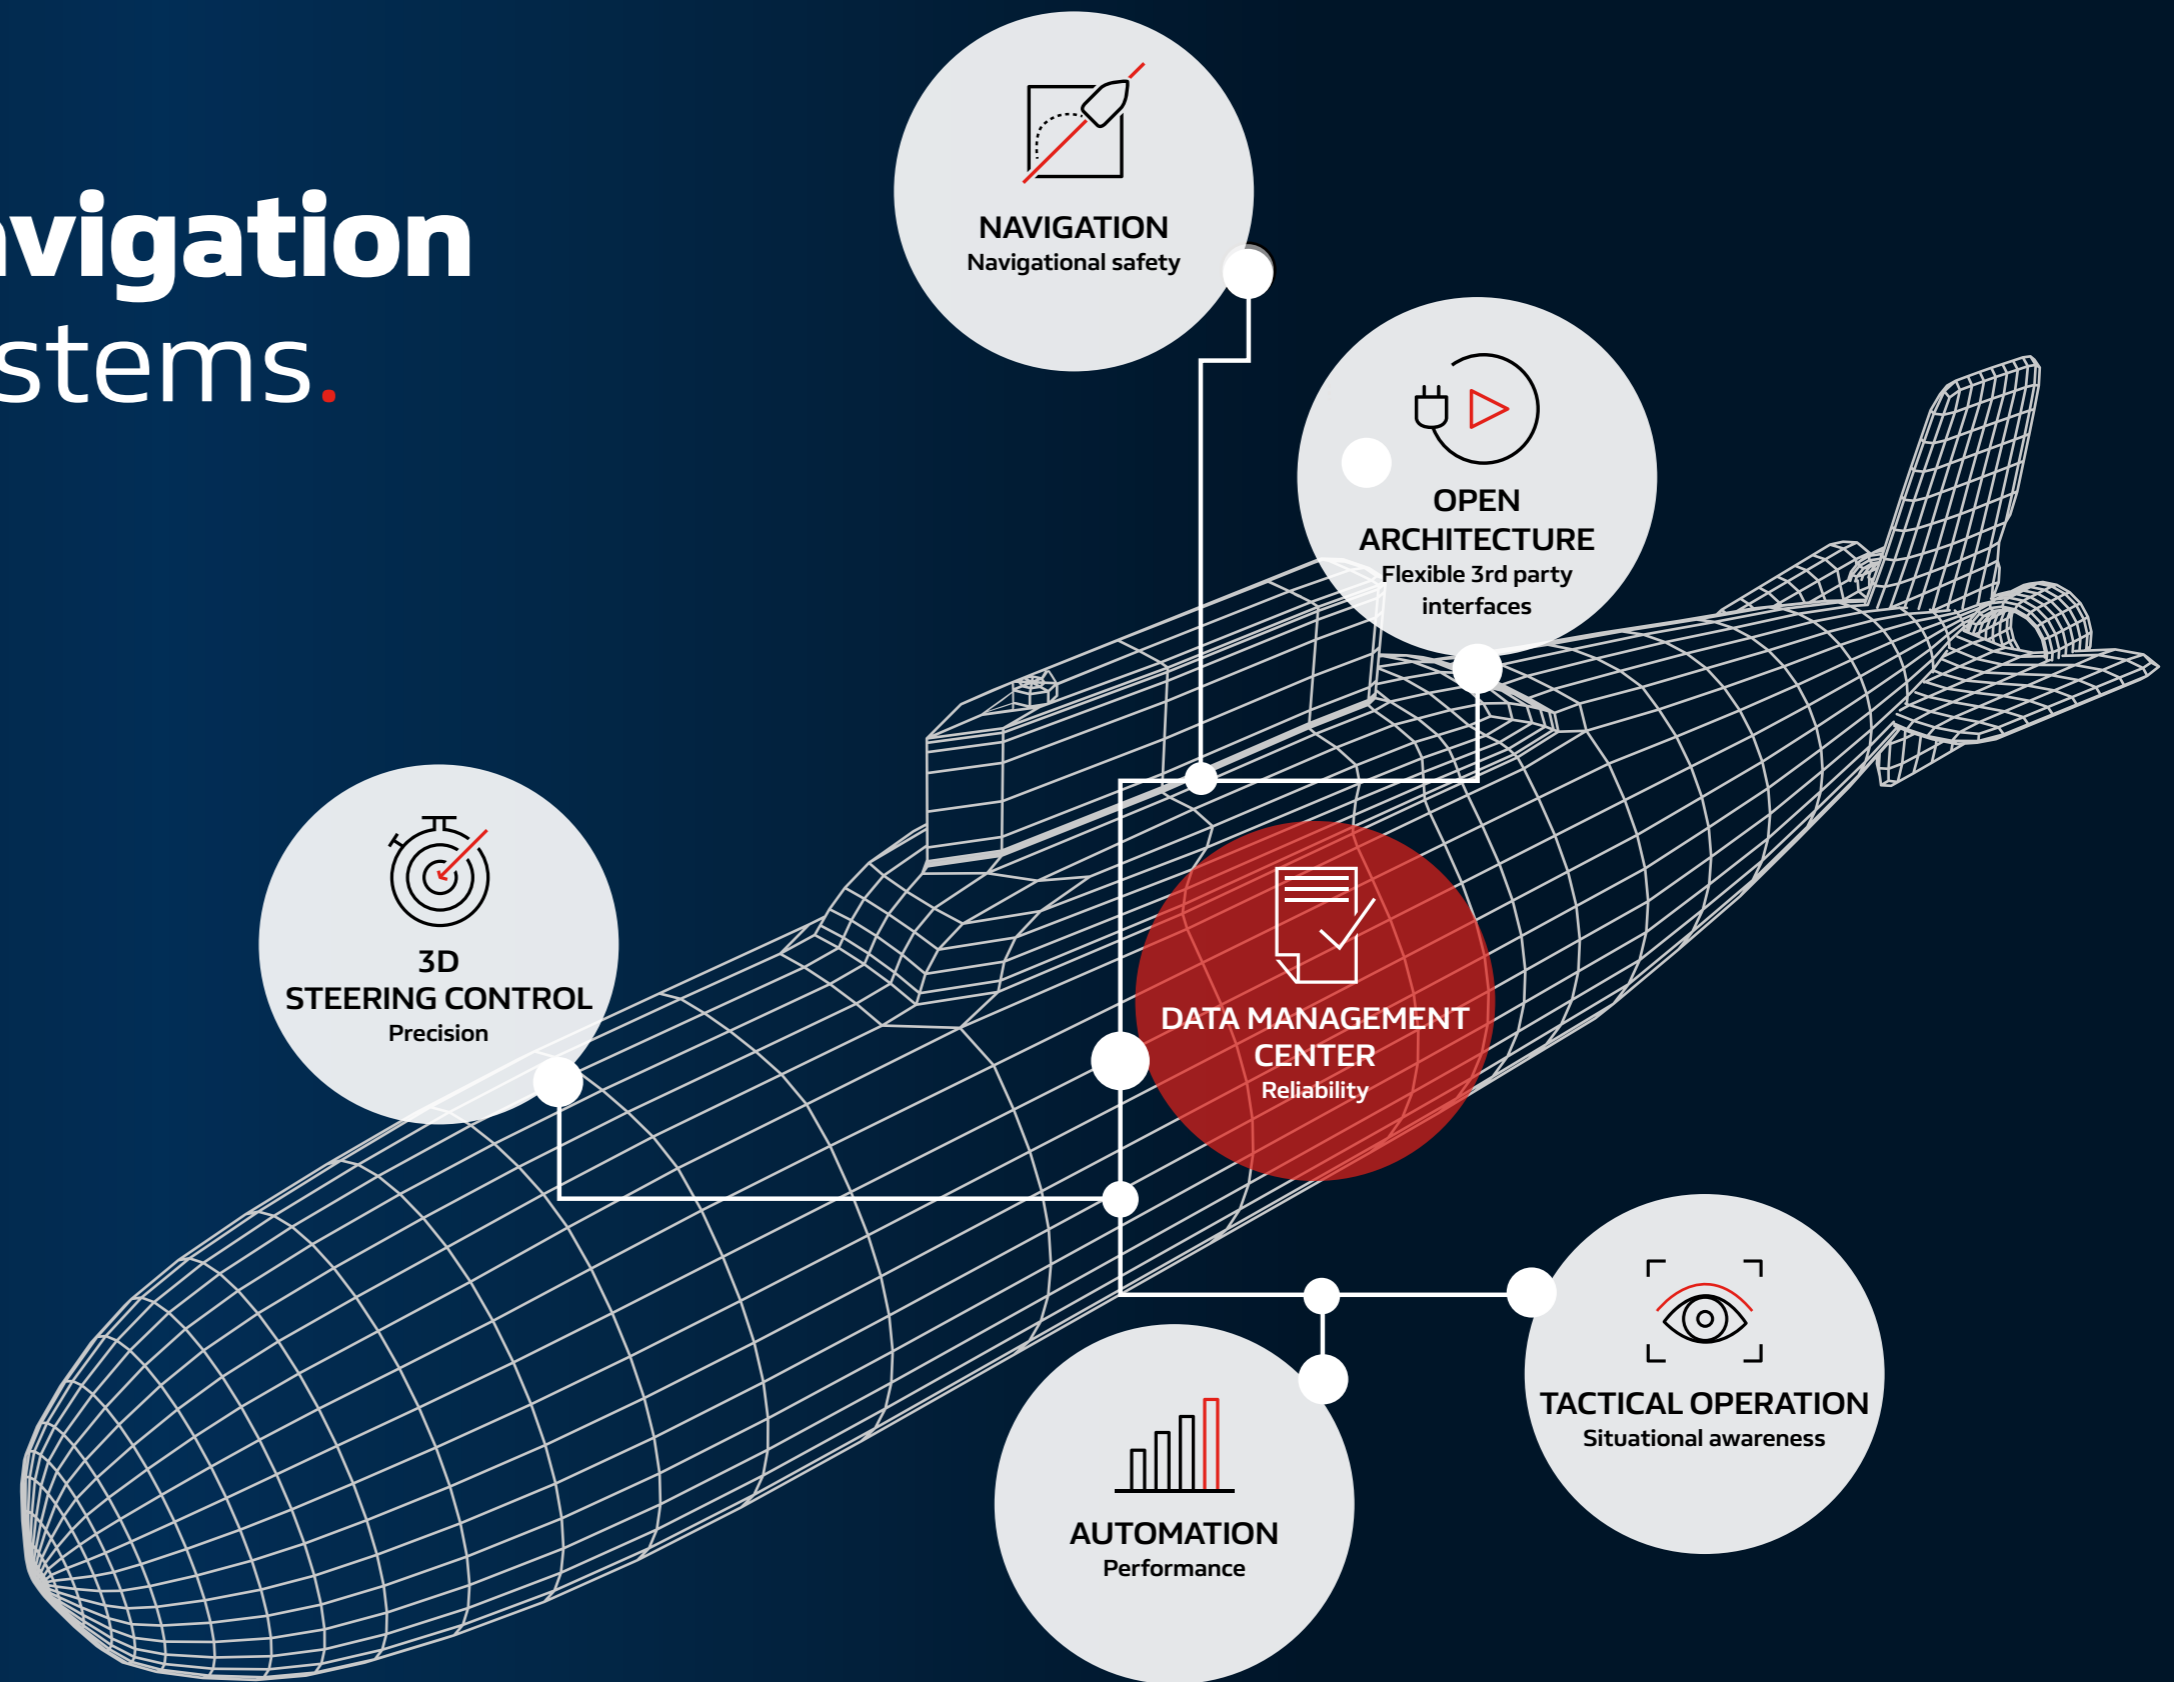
avigation
stems.

NAVIGATION
Navigational safety

OPEN ARCHITECTURE
Flexible 3rd party interfaces

3D STEERING CONTROL
Precision

DATA MANAGEMENT CENTER
Reliability

TACTICAL OPERATION
Situational awareness

AUTOMATION
Performance